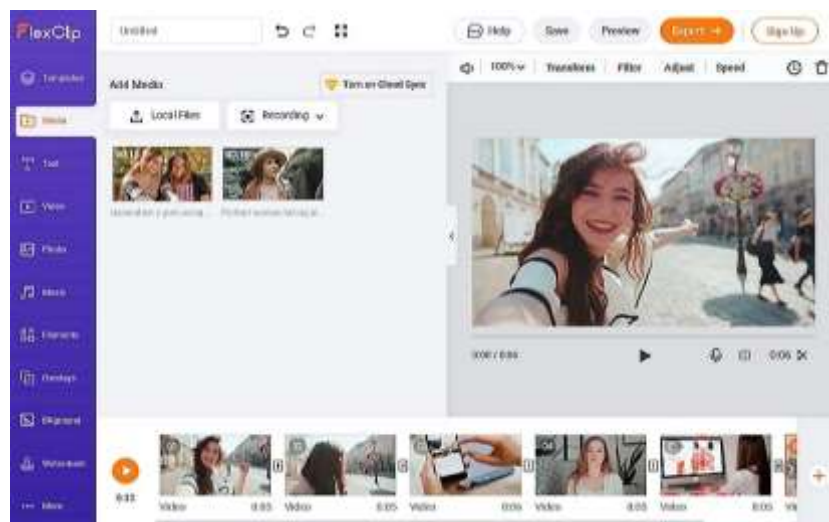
FlexClip

Untitled

Help Save Preview Export Sign Up

Templates
Media
Text
Video
Photo
Music
Elements
Overlays
Bkground
Watermark
More

Add Media

Turn on Cloud Sync

Local Files

Recording

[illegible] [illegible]

100% Transform Filter Adjust Speed

0:00 / 0:05

0:05

0:33

Video 0:05 Video 0:05 Video 0:05 Video 0:05 Video 0:05